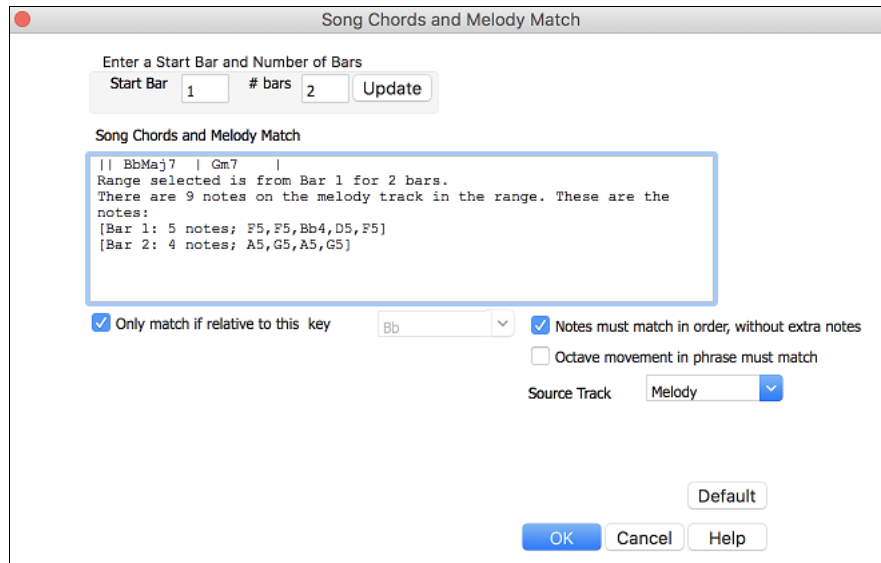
Song Chords and Melody Match

Enter a Start Bar and Number of Bars
Start Bar 1 # bars 2 Update

Song Chords and Melody Match

|| BbMaj7 | Gm7 |
Range selected is from Bar 1 for 2 bars.
There are 9 notes on the melody track in the range. These are the notes:
[Bar 1: 5 notes; F5,F5,Bb4,D5,F5]
[Bar 2: 4 notes; A5,G5,A5,G5]

Only match if relative to this key Bb

Notes must match in order, without extra notes

Octave movement in phrase must match

Source Track Melody

Default

OK Cancel Help